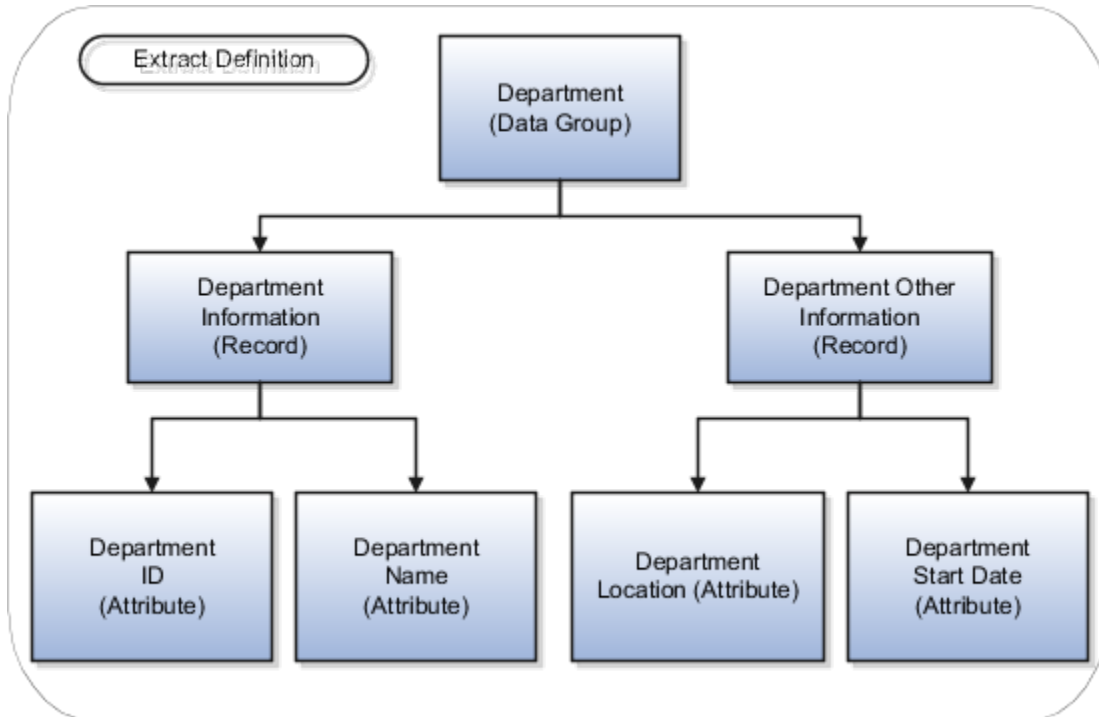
Extract Definition

Department
(Data Group)

Department
Information
(Record)

Department Other
Information
(Record)

Department
ID
(Attribute)

Department
Name
(Attribute)

Department
Location (Attribute)

Department
Start Date
(Attribute)